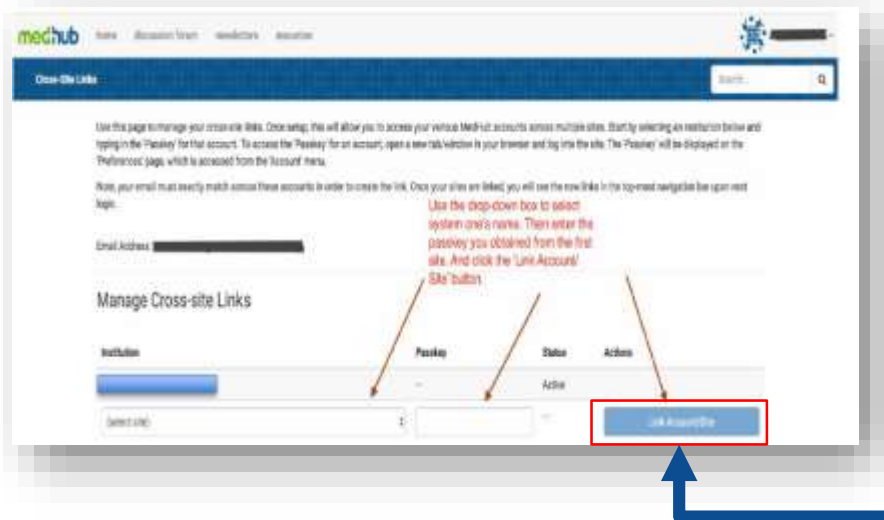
medhub Home Discussion Forum Newsletters Resources

Cross-Site Links

Search

Use this page to manage your cross-site links. Once setup, this will allow you to access your various MedHub accounts across multiple sites. Start by selecting an institution below and typing in the 'Passkey' for that account. To access the 'Passkey' for an account, open a new tab/window in your browser and log into the site. The 'Passkey' will be displayed on the 'Preferences' page, which is accessed from the 'Account' menu.

Note, your email must exactly match across these accounts in order to create the link. Once your sites are linked, you will see the new links in the top-most navigation bar upon next login.

Email Address

Use the drop-down box to select system one's name. Then enter the passkey you obtained from the first site. And click the "Link Account/Site" button.

Manage Cross-site Links

| Institution | Passkey | Status | Actions |
|---|---|---|---|
| | -- | Active | |
| (select site) | | -- | Link Account/Site |